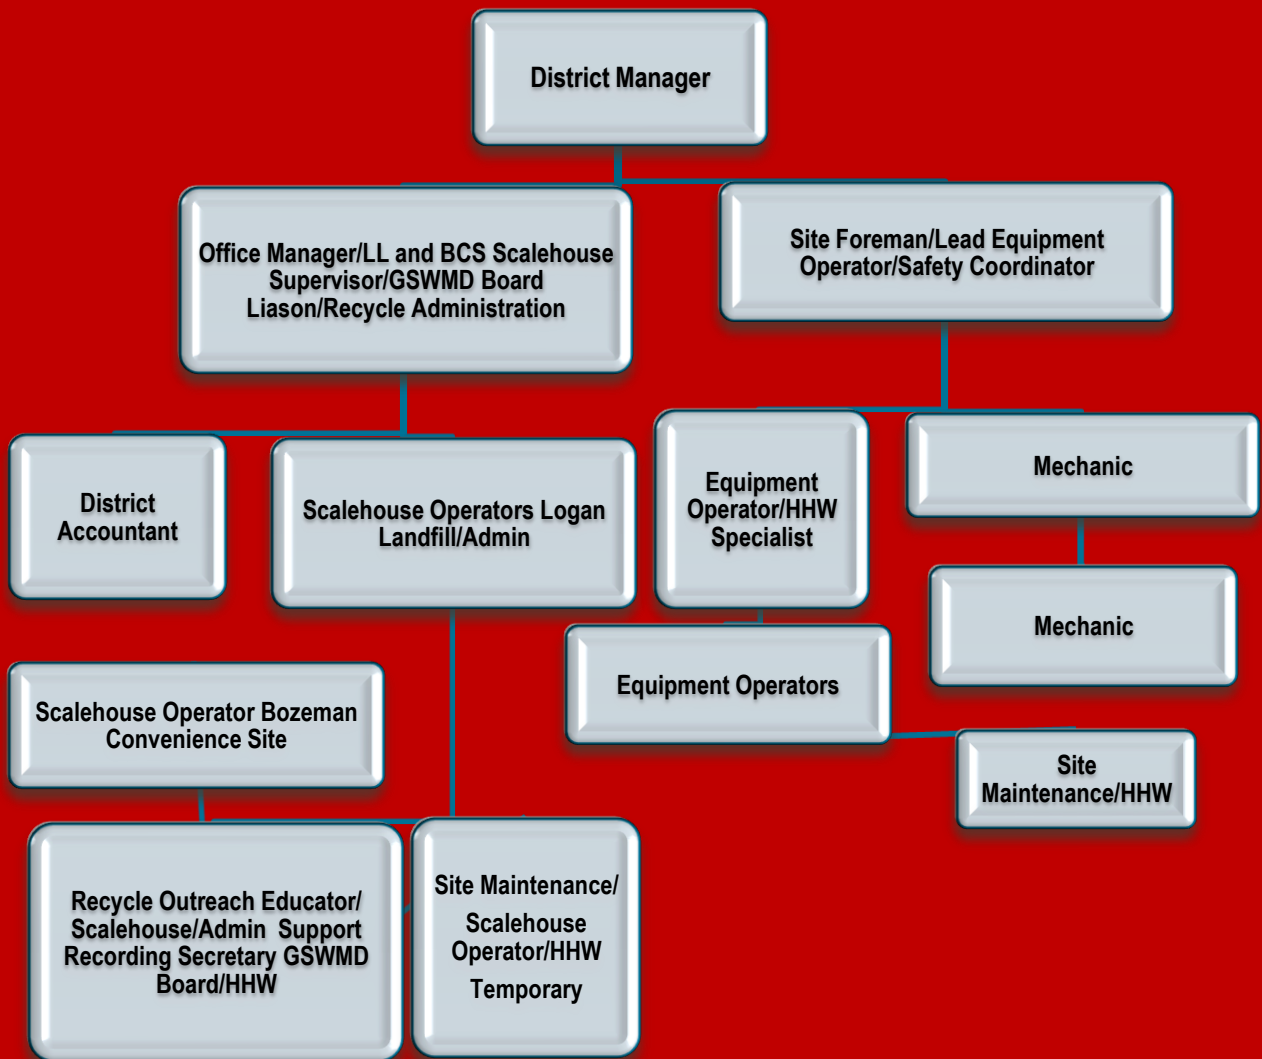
District Manager

Office Manager/LL and BCS Scalehouse Supervisor/GSWMD Board Liason/Recycle Administration

Site Foreman/Lead Equipment Operator/Safety Coordinator

District Accountant

Scalehouse Operators Logan Landfill/Admin

Equipment Operator/HHW Specialist

Mechanic

Mechanic

Equipment Operators

Scalehouse Operator Bozeman Convenience Site

Site Maintenance/HHW

Recycle Outreach Educator/ Scalehouse/Admin Support Recording Secretary GSWMD Board/HHW

Site Maintenance/ Scalehouse Operator/HHW Temporary